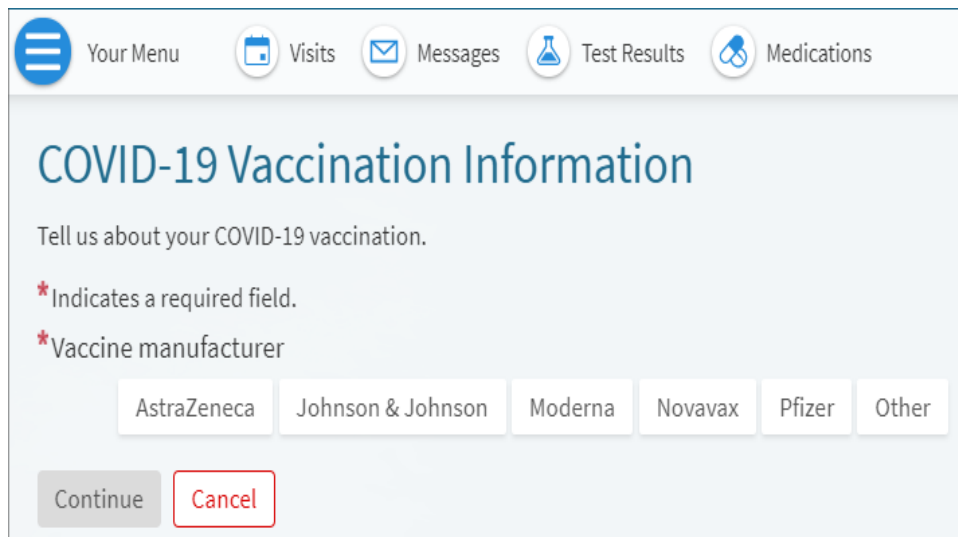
Your Menu Visits Messages Test Results Medications

COVID-19 Vaccination Information

Tell us about your COVID-19 vaccination.

*Indicates a required field.

*Vaccine manufacturer

AstraZeneca Johnson & Johnson Moderna Novavax Pfizer Other

Continue Cancel